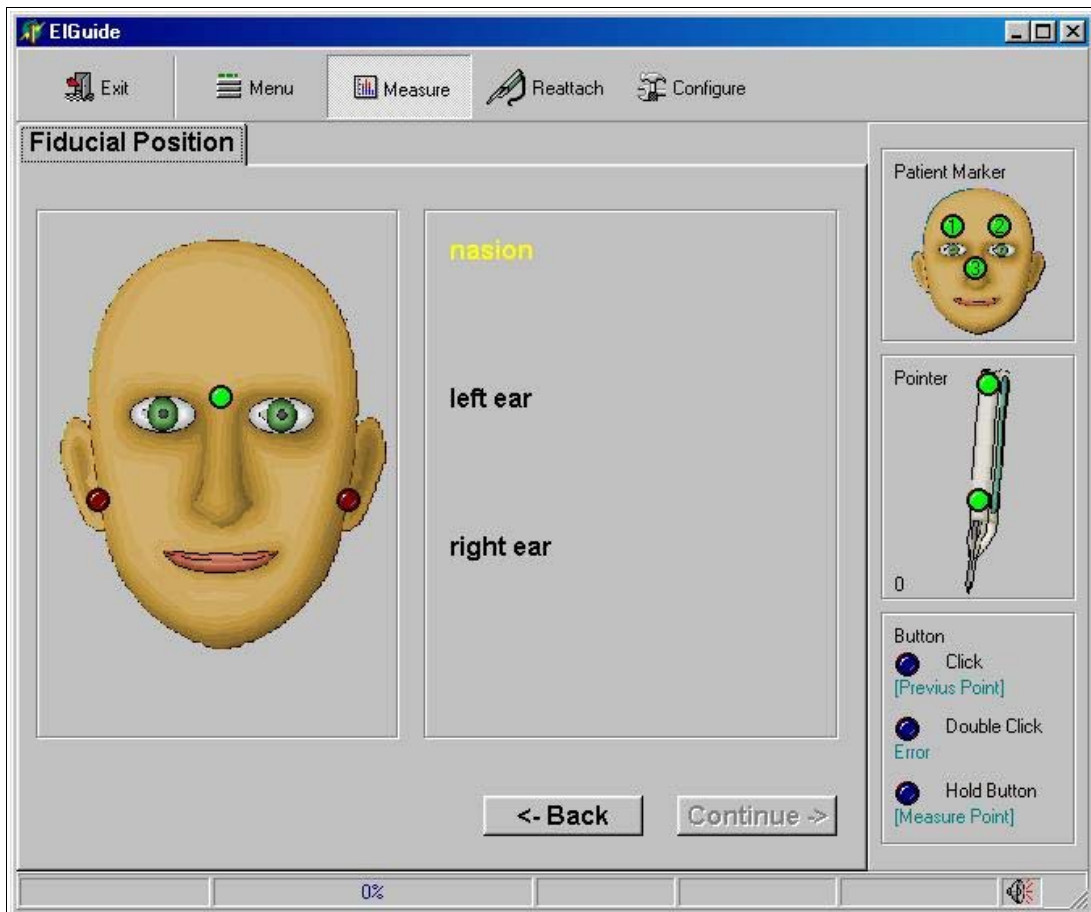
ElGuide

Exit
Menu
Measure
Reattach
Configure

Fiducial Position

nasion

left ear

right ear

<- Back
Continue ->

Patient Marker
1
2
3

Pointer
0

Button
Click
[Previus Point]
Double Click
Error
Hold Button
[Measure Point]

0%